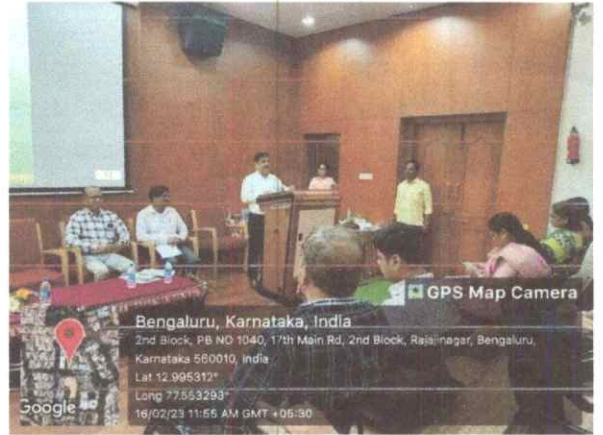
GPS Map Camera

Bengaluru, Karnataka, India
2nd Block, PB NO 1040, 17th Main Rd, 2nd Block, Rajajinagar, Bengaluru, Karnataka 560010, India
Lat 12.995312°
Long 77.553293°
16/02/23 11:55 AM GMT +05:30

Google